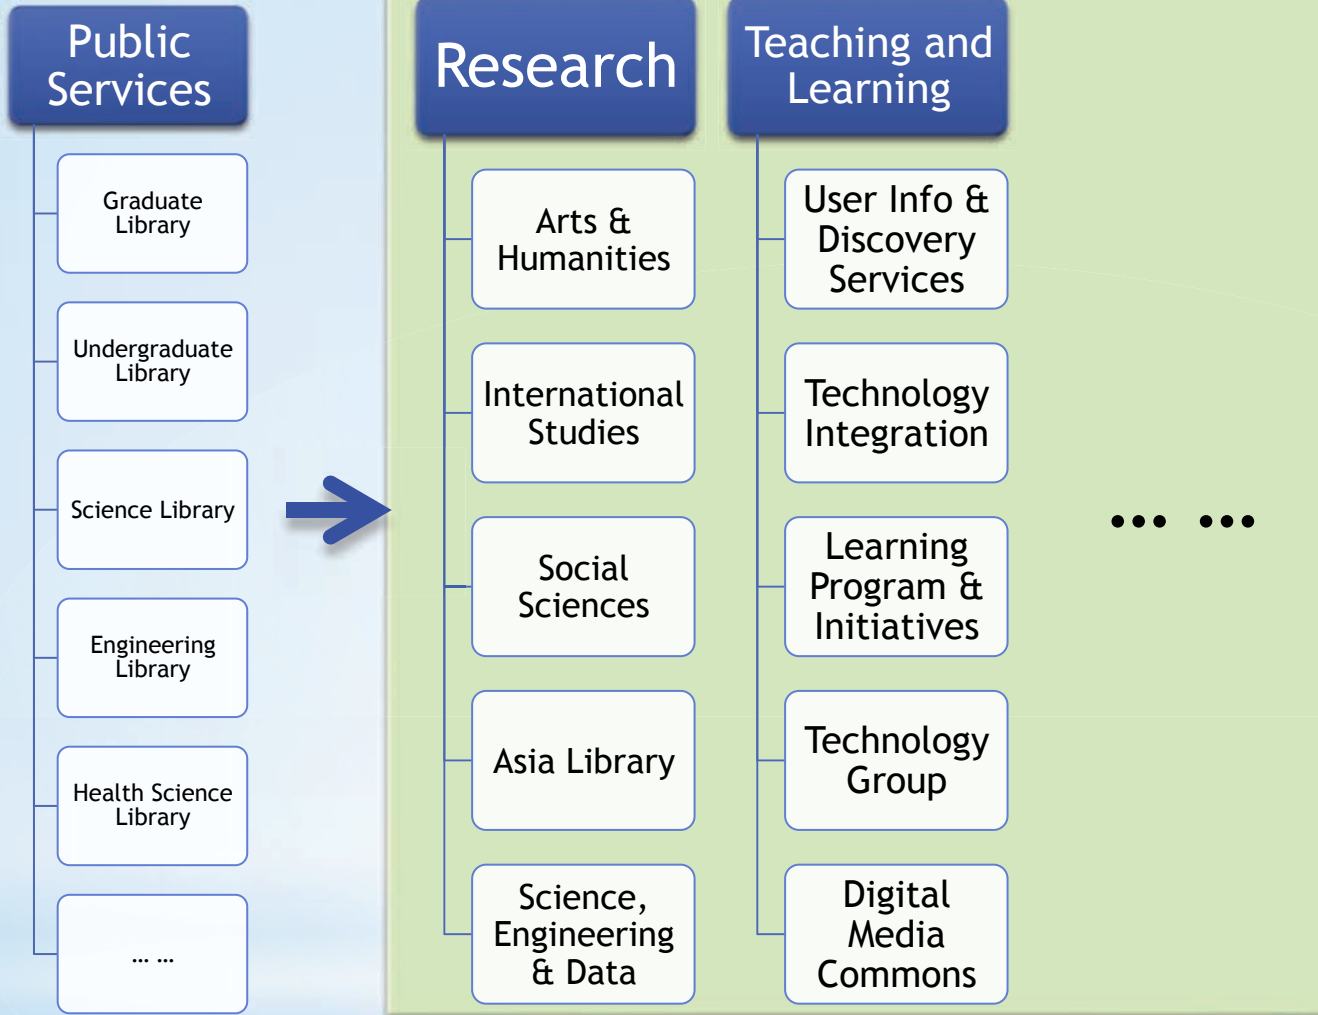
Public Services

Graduate Library

Undergraduate Library

Science Library

Engineering Library

Health Science Library

... ...

Research

Arts & Humanities

International Studies

Social Sciences

Asia Library

Science, Engineering & Data

Teaching and Learning

User Info & Discovery Services

Technology Integration

Learning Program & Initiatives

Technology Group

Digital Media Commons

••• •••